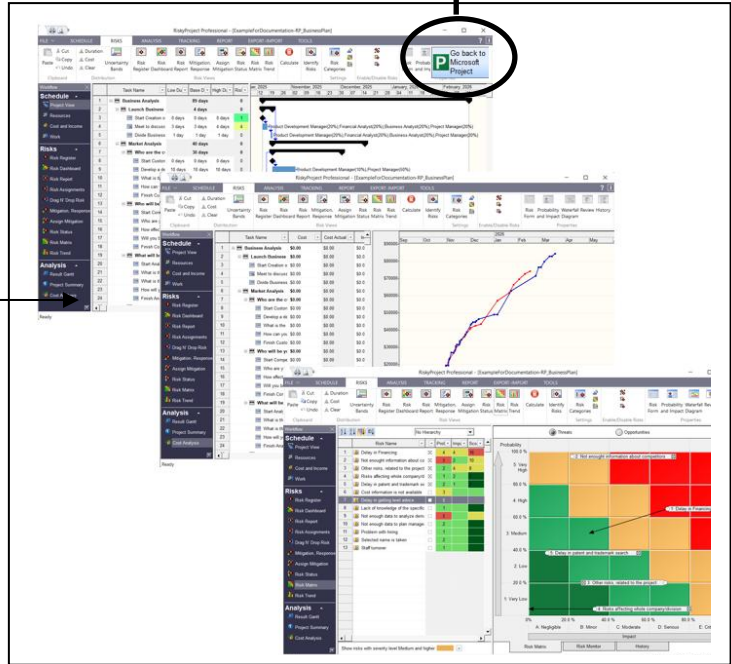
RiskyProject Professional - [ExampleForDocumentation-RP_BusinessPlan]

FILE SCHEDULE RISKS ANALYSIS TRACKING REPORT EXPORT-IMPORT TOOLS

Go back to Microsoft Project

Paste Cut Copy Undo Duration Cost Clear Uncertainty Bands Risk Register Risk Dashboard Risk Report Mitigation Response Assign Mitigation Risk Status Risk Matrix Risk Trend Calculate Identify Risks Risk Categories

Clipboard Distribution Risk Views Settings Enable/Disable Risks

Workflow

Schedule
Project View
Resources
Cost and Income
Work

Risks
Risk Register
Risk Dashboard
Risk Report
Risk Assignments
Drag N' Drop Risk
Mitigation, Response
Assign Mitigation
Risk Status
Risk Matrix
Risk Trend

Analysis
Result Gantt
Project Summary
Cost Analysis

Ready

| | Task Name | Low Du | Base D | High D | Risk |
|---|---|---|---|---|---|
| 1 | Business Analysis | | 89 days | | |
| 2 | Launch Business | | 4 days | | |
| 3 | Start Creation o | 0 days | 0 days | 0 days | |
| 4 | Meet to discuss | 3 days | 3 days | 4 days | |
| 5 | Divide Business | 1 day | 1 day | 1 day | |
| 6 | Market Analysis | | 40 days | | |
| 7 | Who are the c | | 34 days | | |
| 8 | Start Custom | 0 days | 0 days | 0 days | |
| 9 | Develop a lis | 10 days | 10 days | 10 days | |

Product Development Manager[20%],Financial Analyst[20%],Business Analyst[20%],Project Manager[20%]
Product Development Manager[20%],Financial Analyst[20%],Business Analyst[20%],Project Manager[20%]
Product Development Manager[10%],Project Manager[50%]

Oct 2025 November 2025 December 2025 January 2026 February 2026

| | Task Name | Cost | Cost Actual | Inc |
|---|---|---|---|---|
| 1 | Business Analysis | $0.00 | $0.00 | $0 |
| 2 | Launch Business | $0.00 | $0.00 | $0 |
| 3 | Start Creation o | $0.00 | $0.00 | $0 |
| 4 | Meet to discuss | $0.00 | $0.00 | $0 |
| 5 | Divide Business | $0.00 | $0.00 | $0 |
| 6 | Market Analysis | $0.00 | $0.00 | $0 |
| 7 | Who are the c | $0.00 | $0.00 | $0 |
| 8 | Start Custom | $0.00 | $0.00 | $0 |
| 9 | Develop a lis | $0.00 | $0.00 | $0 |
| 10 | What is the | $0.00 | $0.00 | $0 |
| 11 | How can you | $0.00 | $0.00 | $0 |
| 12 | Finish Custo | $0.00 | $0.00 | $0 |
| 13 | Who will be yo | $0.00 | $0.00 | $0 |
| 14 | Start Compe | $0.00 | $0.00 | $0 |

Sep Oct Nov Dec Jan Feb Mar Apr May Jun Jul

$90000 $80000 $70000 $60000 $50000 $40000 $30000 $20000

Probability Waterfall Review History Risk Form and Impact Diagram Properties

No Hierarchy

| Risk Name | Prob | Imp | Sco |
|---|---|---|---|
| Delay in Financing | 4 | 4 | |
| Not enough information about | 2 | 5 | |
| Other risks, related to the project | 2 | 1 | |
| Risks affecting whole company/ | 1 | 4 | |
| Delay in patent and trademark se | 3 | 2 | |
| Cost information is not available | 1 | | |
| Delay in getting loan advice | 1 | | |
| Lack of knowledge of the specific | 1 | | |
| Not enough data to analyze dem | 1 | | |
| Not enough data to plan manage | 1 | | |
| Problem with hiring | 1 | | |
| Selected name is taken | 1 | | |
| Staff turnover | 1 | | |

Show risks with severity level Medium and higher

Threats Opportunities

Probability 100.0 % 5: Very High 80.0 % 4: High 60.0 % 3: Medium 40.0 % 2: Low 20.0 % 1: Very Low 0%

2: Not enought information about competitors
1: Delay in Financing
5: Delay in patent and trademark search
3: Other risks, related to the project
4: Risks affecting whole company/division

A: Negligible B: Minor C: Moderate D: Serious E: Cri
20.0 % 40.0 % 60.0 % 80.0 %
Impact

Risk Matrix Risk Monitor History